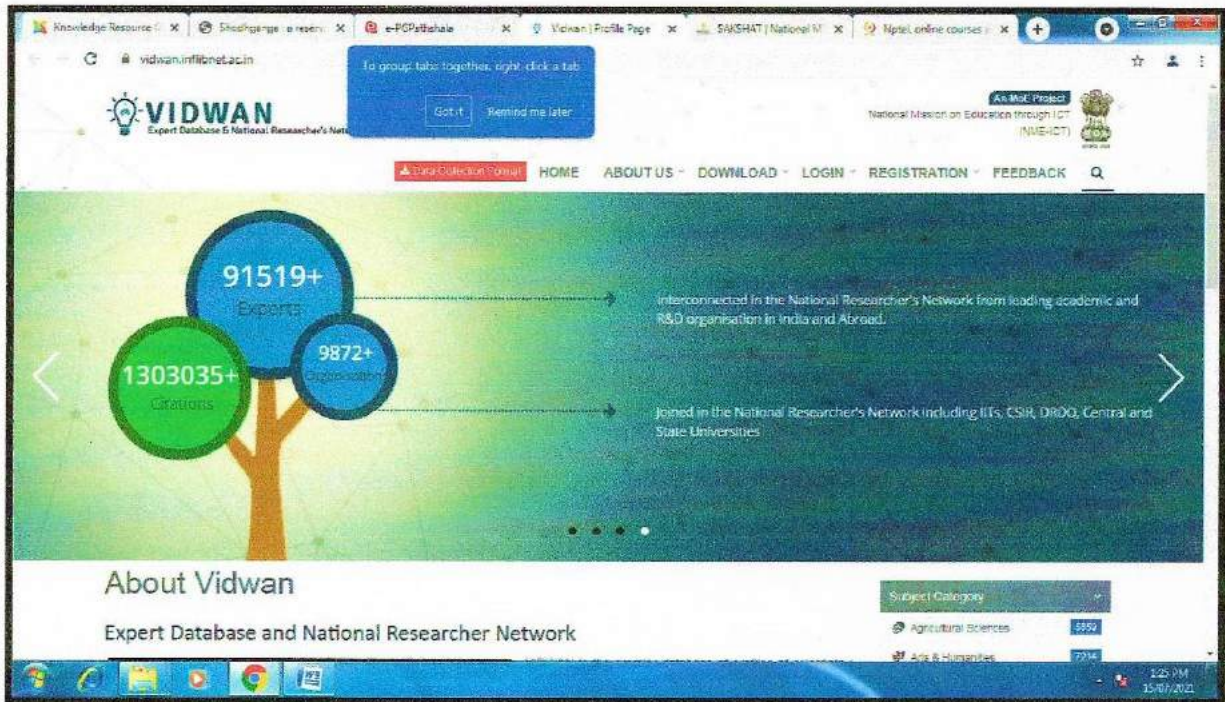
Knowledge Resource | Shodhganga : a reserv | e-PGPathshala | Vidwan | Profile Page | SAKSHAT | National M | Nptel online courses

vidwan.inflibnet.ac.in

To group tabs together, right-click a tab

Got it | Remind me later

VIDWAN
Expert Database & National Researcher's Net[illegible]

An MoE Project
National Mission on Education through ICT (NME-ICT)

Data Collection Format | HOME | ABOUT US | DOWNLOAD | LOGIN | REGISTRATION | FEEDBACK

91519+
Experts

9872+
Organisation

1303035+
Citations

Interconnected in the National Researcher's Network from leading academic and R&D organisation in India and Abroad.

Joined in the National Researcher's Network including IITs, CSIR, DRDO, Central and State Universities

About Vidwan

Expert Database and National Researcher Network

Subject Category
Agricultural Sciences 5859
Arts & Humanities 7214

1:25 PM
15/07/2021